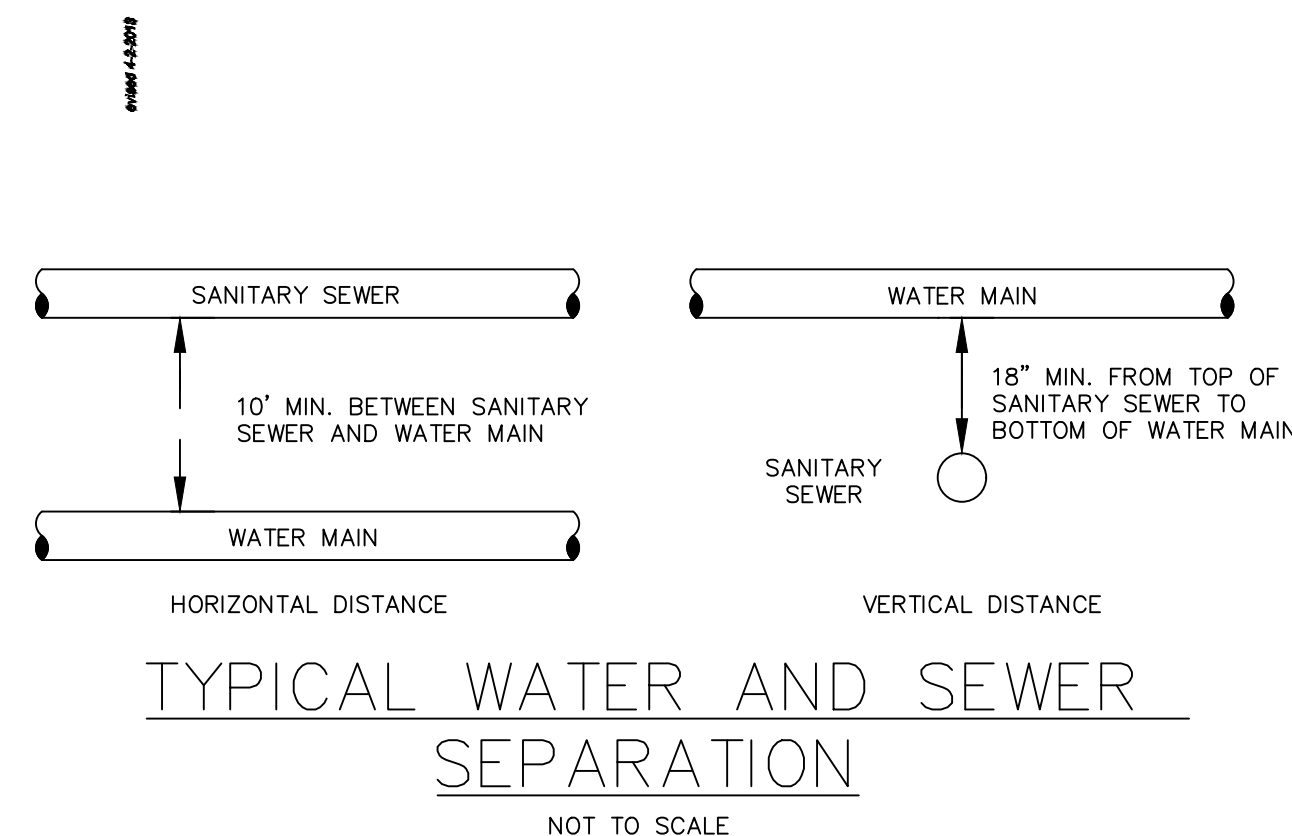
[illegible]

SANITARY SEWER

10' MIN. BETWEEN SANITARY SEWER AND WATER MAIN

WATER MAIN

HORIZONTAL DISTANCE

WATER MAIN

18" MIN. FROM TOP OF SANITARY SEWER TO BOTTOM OF WATER MAIN

SANITARY SEWER

VERTICAL DISTANCE

TYPICAL WATER AND SEWER SEPARATION

NOT TO SCALE